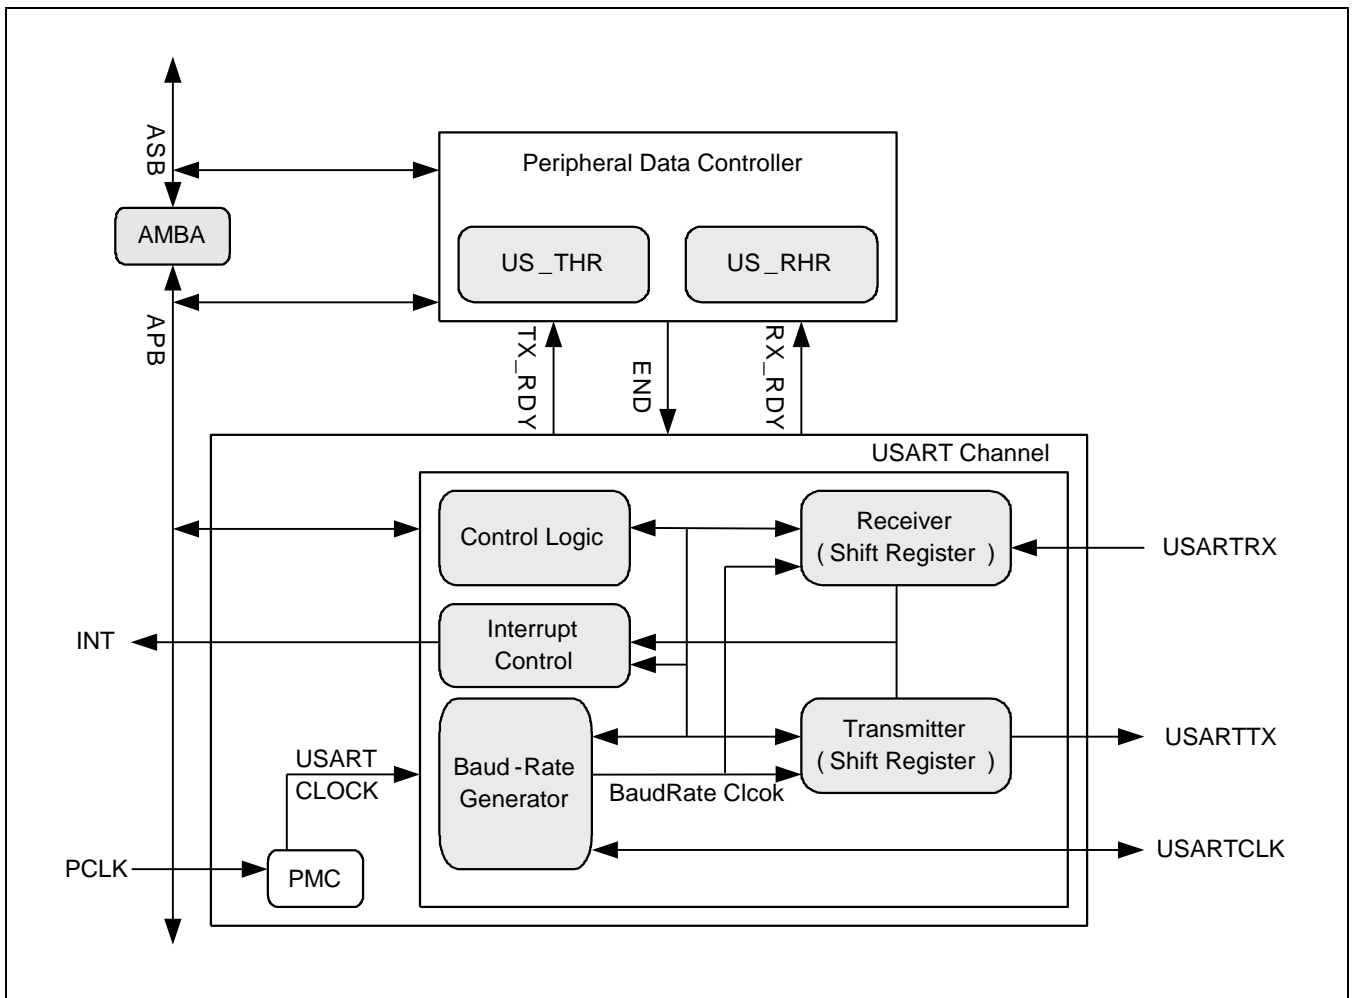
ASB

Peripheral Data Controller

AMBA

US_THR

US_RHR

APB

TX_RDY

END

RX_RDY

USART Channel

Control Logic

Receiver
( Shift Register )

USARTRX

INT

Interrupt
Control

Transmitter
( Shift Register )

USARTTX

USART
CLOCK

Baud-Rate
Generator

BaudRate Clcok

USARTCLK

PCLK

PMC